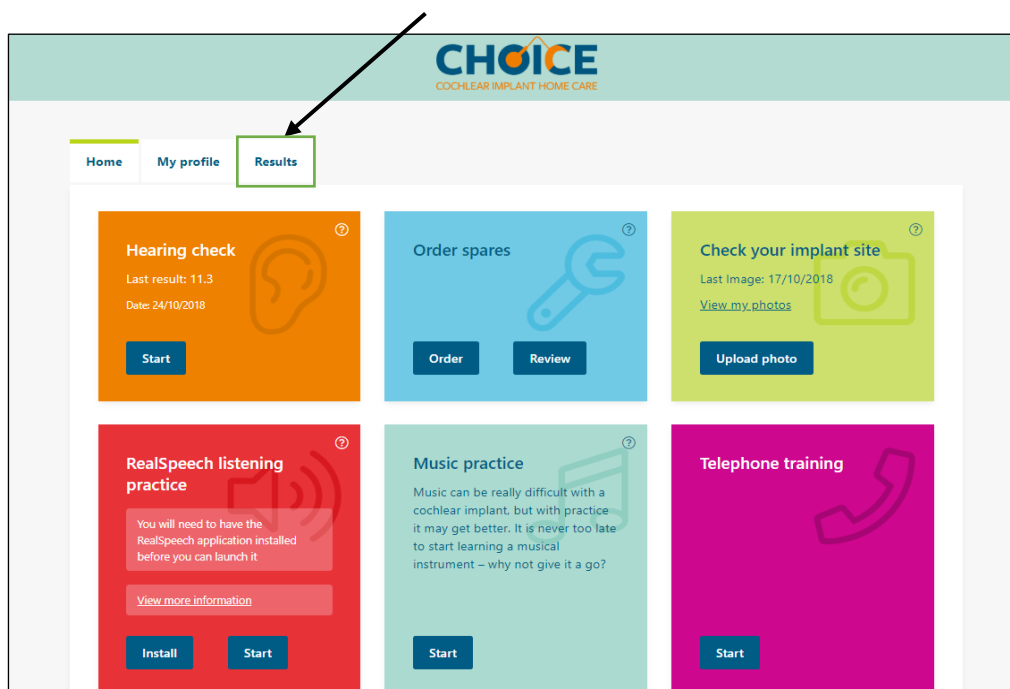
CHOICE
COCHLEAR IMPLANT HOME CARE

Home
My profile
Results

Hearing check
Last result: 11.3
Date: 24/10/2018
Start

Order spares
Order
Review

Check your implant site
Last Image: 17/10/2018
View my photos
Upload photo

RealSpeech listening practice
You will need to have the RealSpeech application installed before you can launch it
View more information
Install
Start

Music practice
Music can be really difficult with a cochlear implant, but with practice it may get better. It is never too late to start learning a musical instrument – why not give it a go?
Start

Telephone training
Start